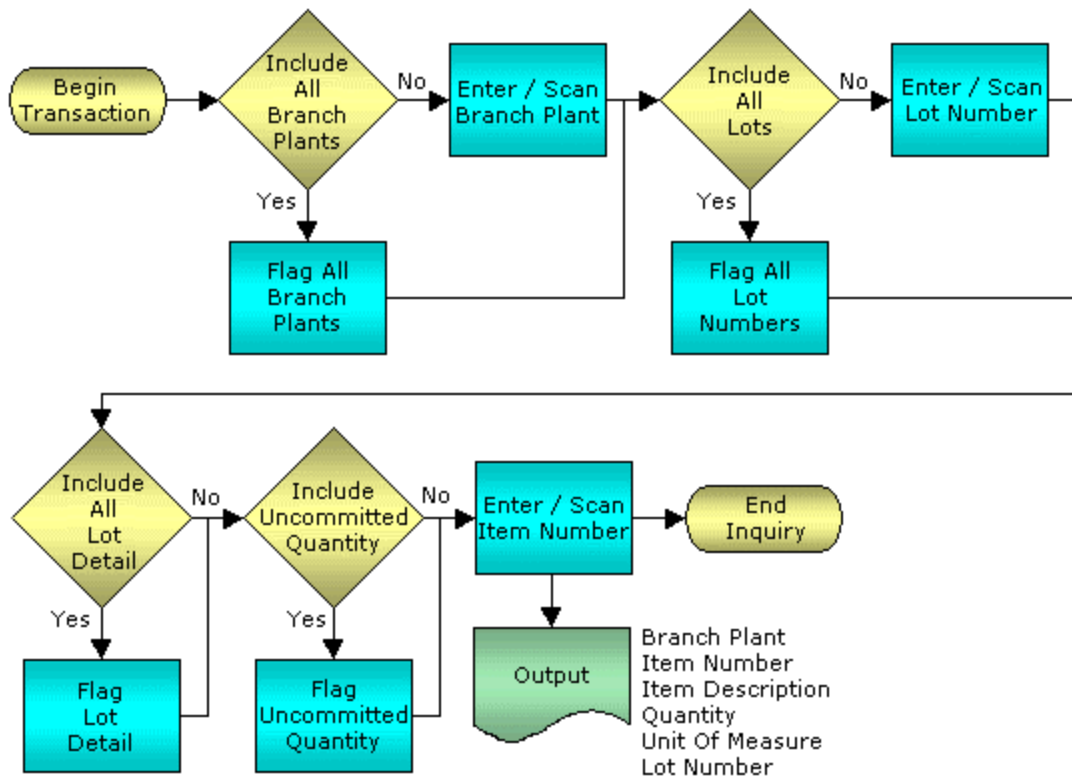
Begin Transaction

Include All Branch Plants

No

Enter / Scan Branch Plant

Yes

Flag All Branch Plants

Include All Lots

No

Enter / Scan Lot Number

Yes

Flag All Lot Numbers

Include All Lot Detail

No

Yes

Flag Lot Detail

Include Uncommitted Quantity

No

Yes

Flag Uncommitted Quantity

Enter / Scan Item Number

End Inquiry

Output

Branch Plant
Item Number
Item Description
Quantity
Unit Of Measure
Lot Number